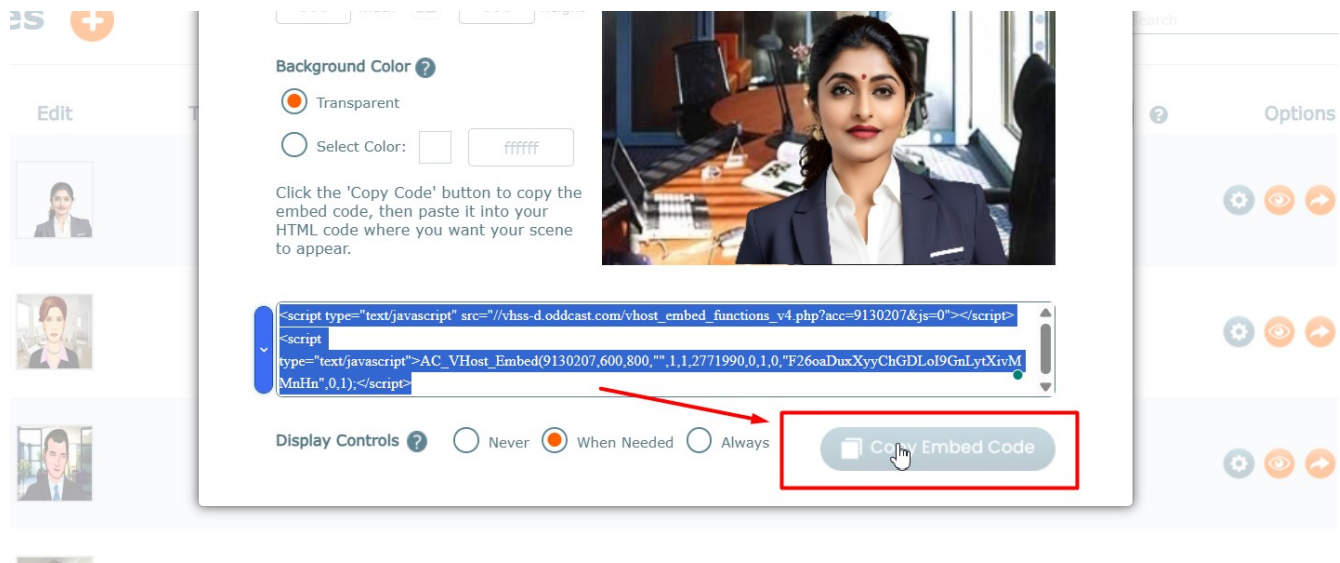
es

Edit

Search

Options

Background Color

Transparent

Select Color: ffffff

Click the 'Copy Code' button to copy the embed code, then paste it into your HTML code where you want your scene to appear.

<script type="text/javascript" src="//vhss-d.oddcast.com/vhost_embed_functions_v4.php?acc=9130207&js=0"></script><script type="text/javascript">AC_VHost_Embed(9130207,600,800,"",1,1,2771990,0,1,0,"F26oaDuxXyyChGDLoI9GnLytXivMMnHn",0,1);</script>

Display Controls Never When Needed Always

Copy Embed Code